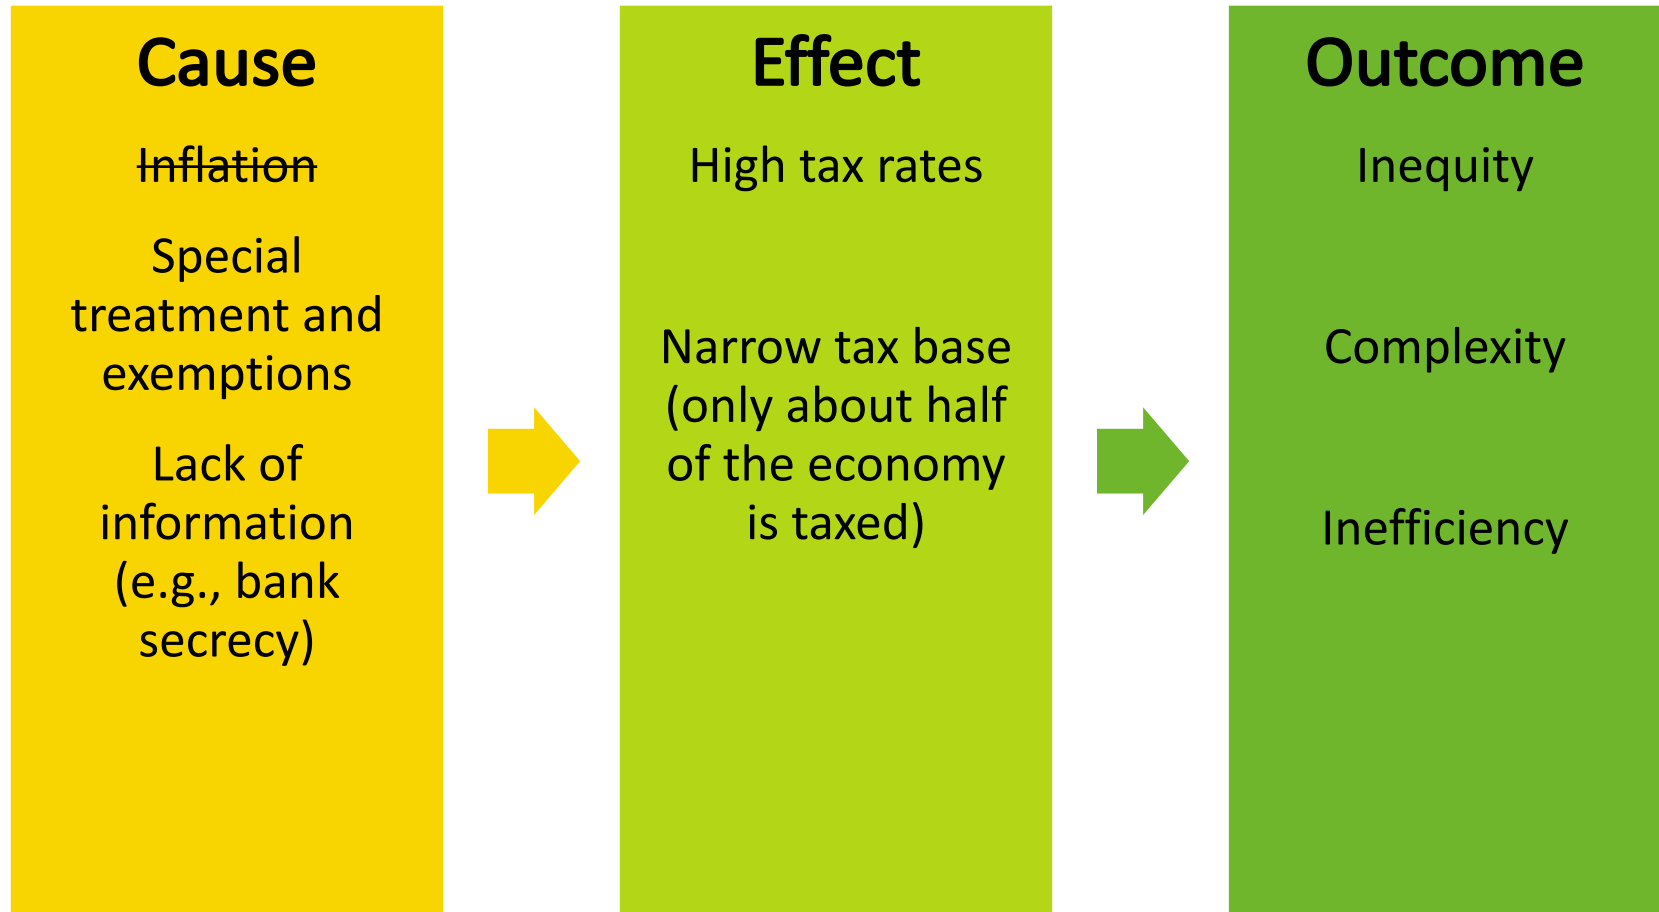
Cause

~~Inflation~~

Special treatment and exemptions

Lack of information (e.g., bank secrecy)

Effect

High tax rates

Narrow tax base (only about half of the economy is taxed)

Outcome

Inequity

Complexity

Inefficiency